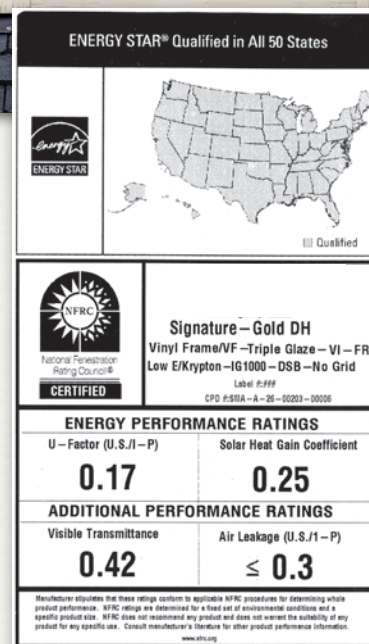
ENERGY STAR® Qualified in All 50 States

energy

ENERGY STAR

Qualified

NFRC

National Fenestration Rating Council®

CERTIFIED

Signature – Gold DH

Vinyl Frame/VF – Triple Glaze – VI – FR

Low E/Krypton – IG1000 – DSB – No Grid

Label #:###

CPD #:SMA – A – 26 – 00203 – 00006

ENERGY PERFORMANCE RATINGS

| U – Factor (U.S./I – P) | Solar Heat Gain Coefficient |
|---|---|
| 0.17 | 0.25 |

ADDITIONAL PERFORMANCE RATINGS

| Visible Transmittance | Air Leakage (U.S./I – P) |
|---|---|
| 0.42 | $\leq$ 0.3 |

Manufacturer stipulates that these ratings conform to applicable NFRC procedures for determining whole product performance. NFRC ratings are determined for a fixed set of environmental conditions and a specific product size. NFRC does not recommend any product and does not warrant the suitability of any product for any specific use. Consult manufacturer's literature for other product performance information.

www.nfrc.org